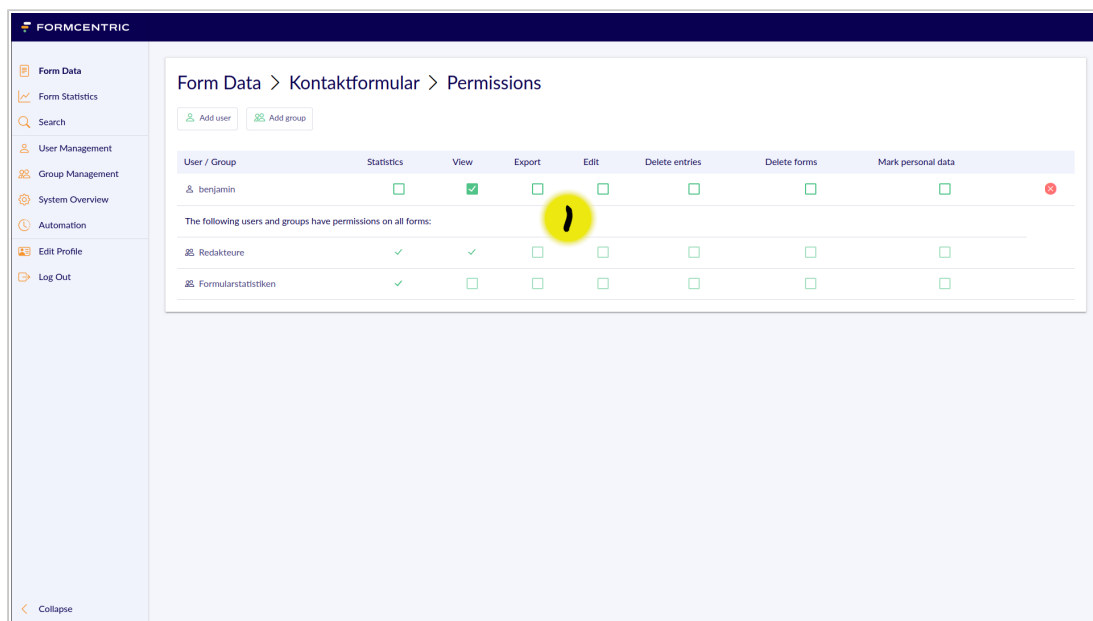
FORMCENTRIC

Form Data
Form Statistics
Search
User Management
Group Management
System Overview
Automation
Edit Profile
Log Out

Form Data > Kontaktformular > Permissions

Add user
Add group

| User / Group | Statistics | View | Export | Edit | Delete entries | Delete forms | Mark personal data |
|---|---|---|---|---|---|---|---|
| benjamin | ☐ | ☑ | ☐ | ☐ | ☐ | ☐ | ☐ |

The following users and groups have permissions on all forms:

| User / Group | Statistics | View | Export | Edit | Delete entries | Delete forms | Mark personal data |
|---|---|---|---|---|---|---|---|
| Redakteure | ✓ | ✓ | ☐ | ☐ | ☐ | ☐ | ☐ |
| Formularstatistiken | ✓ | ☐ | ☐ | ☐ | ☐ | ☐ | ☐ |

Collapse